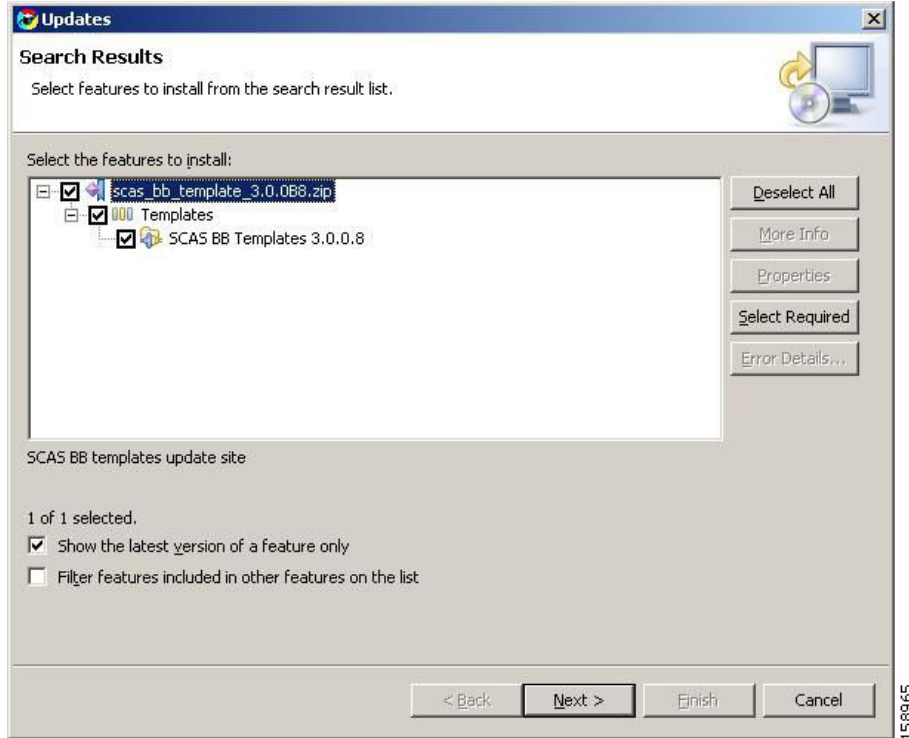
Updates

Search Results

Select features to install from the search result list.

Select the features to install:

scas_bb_template_3.0.0B8.zip

Templates

SCAS BB Templates 3.0.0.8

Deselect All

More Info

Properties

Select Required

Error Details...

SCAS BB templates update site

1 of 1 selected.

Show the latest version of a feature only

Filter features included in other features on the list

< Back

Next >

Finish

Cancel

158965